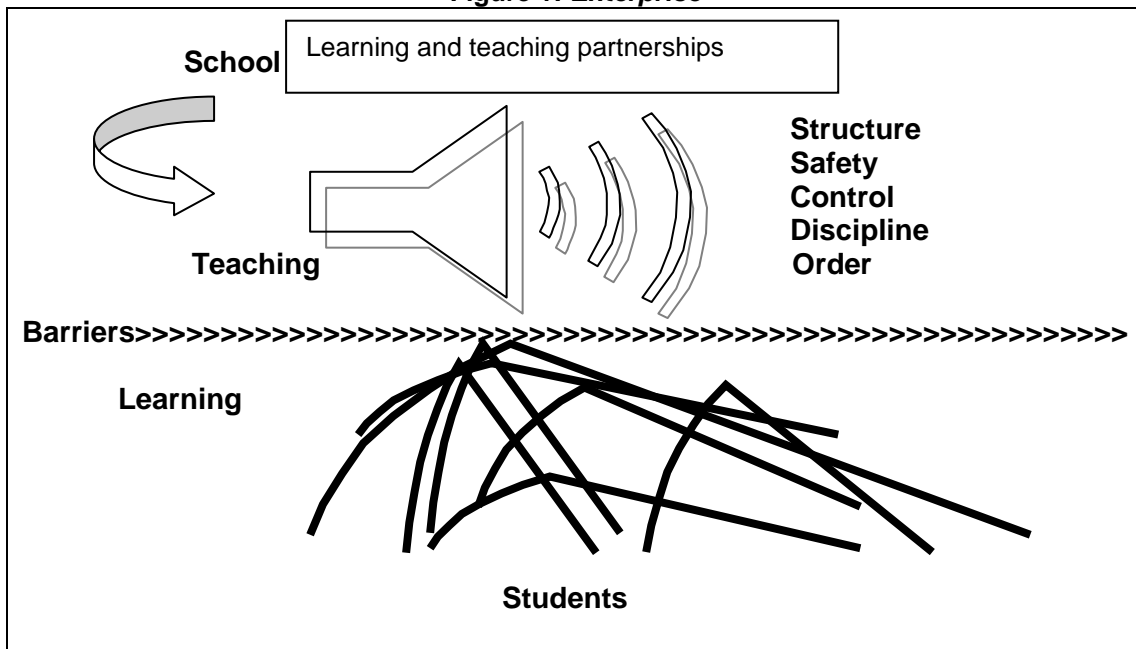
Figure 1: Enterprise

School

Learning and teaching partnerships

Structure
Safety
Control
Discipline
Order

Teaching

Barriers>>>>>>>>>>>>>>>>>>>>>>>>>>>>>>>>>>>>>>>>>>>>>>>>>>>>>>>>>>>>>

Learning

Students